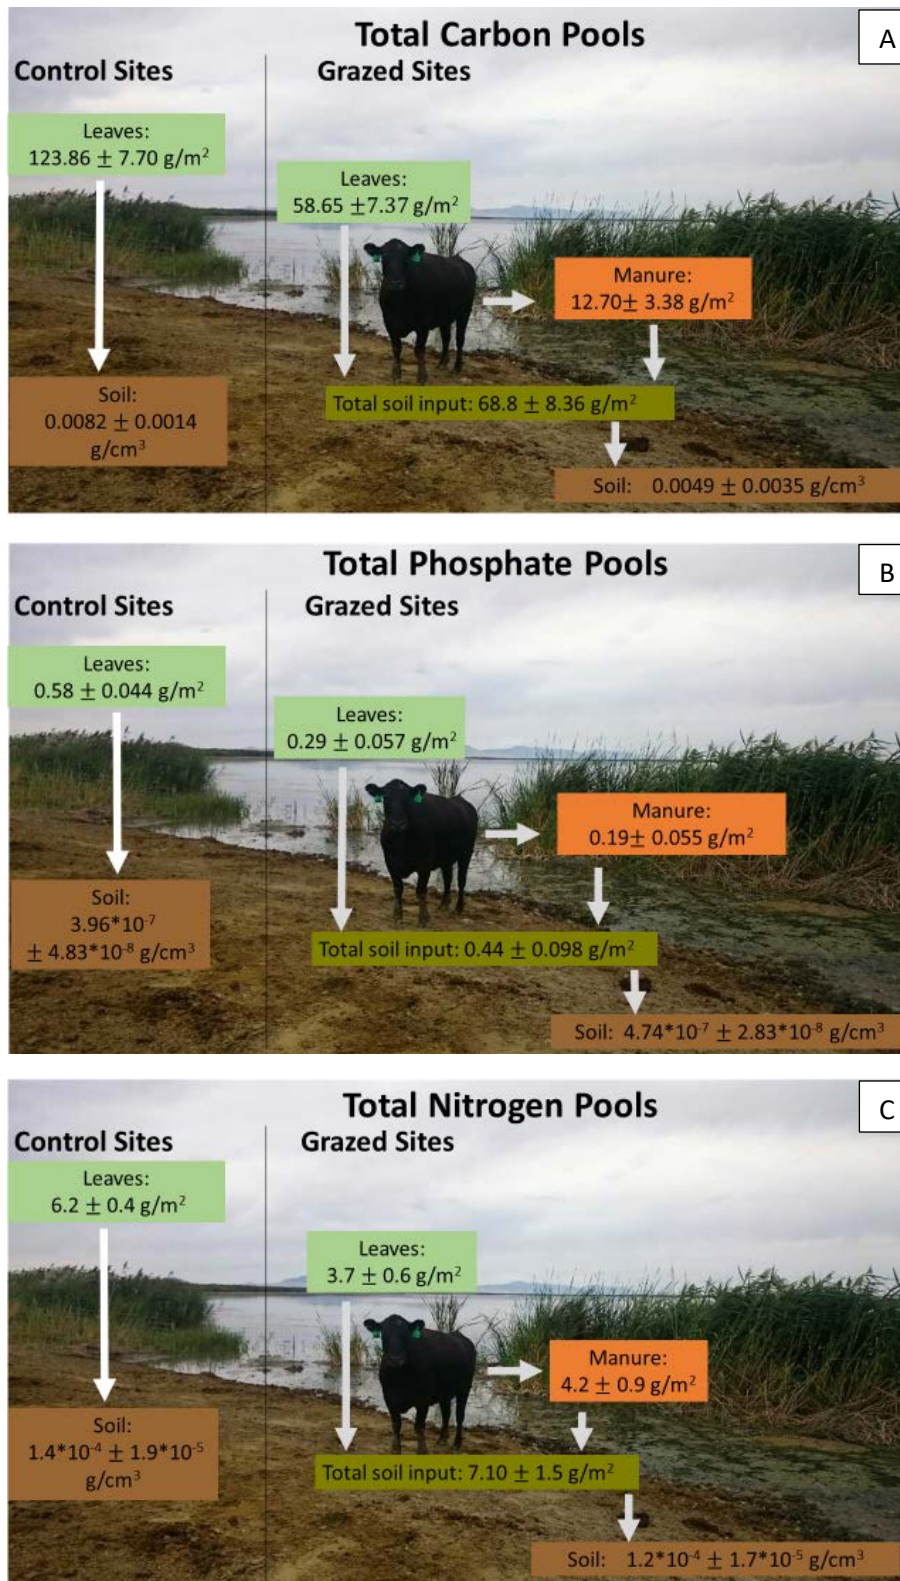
Total Carbon Pools

A

Control Sites

Grazed Sites

Leaves: $123.86 \pm 7.70$ g/m$^2$

Soil: $0.0082 \pm 0.0014$ g/cm$^3$

Leaves: $58.65 \pm 7.37$ g/m$^2$

Manure: $12.70 \pm 3.38$ g/m$^2$

Total soil input: $68.8 \pm 8.36$ g/m$^2$

Soil: $0.0049 \pm 0.0035$ g/cm$^3$

Total Phosphate Pools

B

Control Sites

Grazed Sites

Leaves: $0.58 \pm 0.044$ g/m$^2$

Soil: $3.96*10^{-7} \pm 4.83*10^{-8}$ g/cm$^3$

Leaves: $0.29 \pm 0.057$ g/m$^2$

Manure: $0.19 \pm 0.055$ g/m$^2$

Total soil input: $0.44 \pm 0.098$ g/m$^2$

Soil: $4.74*10^{-7} \pm 2.83*10^{-8}$ g/cm$^3$

Total Nitrogen Pools

C

Control Sites

Grazed Sites

Leaves: $6.2 \pm 0.4$ g/m$^2$

Soil: $1.4*10^{-4} \pm 1.9*10^{-5}$ g/cm$^3$

Leaves: $3.7 \pm 0.6$ g/m$^2$

Manure: $4.2 \pm 0.9$ g/m$^2$

Total soil input: $7.10 \pm 1.5$ g/m$^2$

Soil: $1.2*10^{-4} \pm 1.7*10^{-5}$ g/cm$^3$